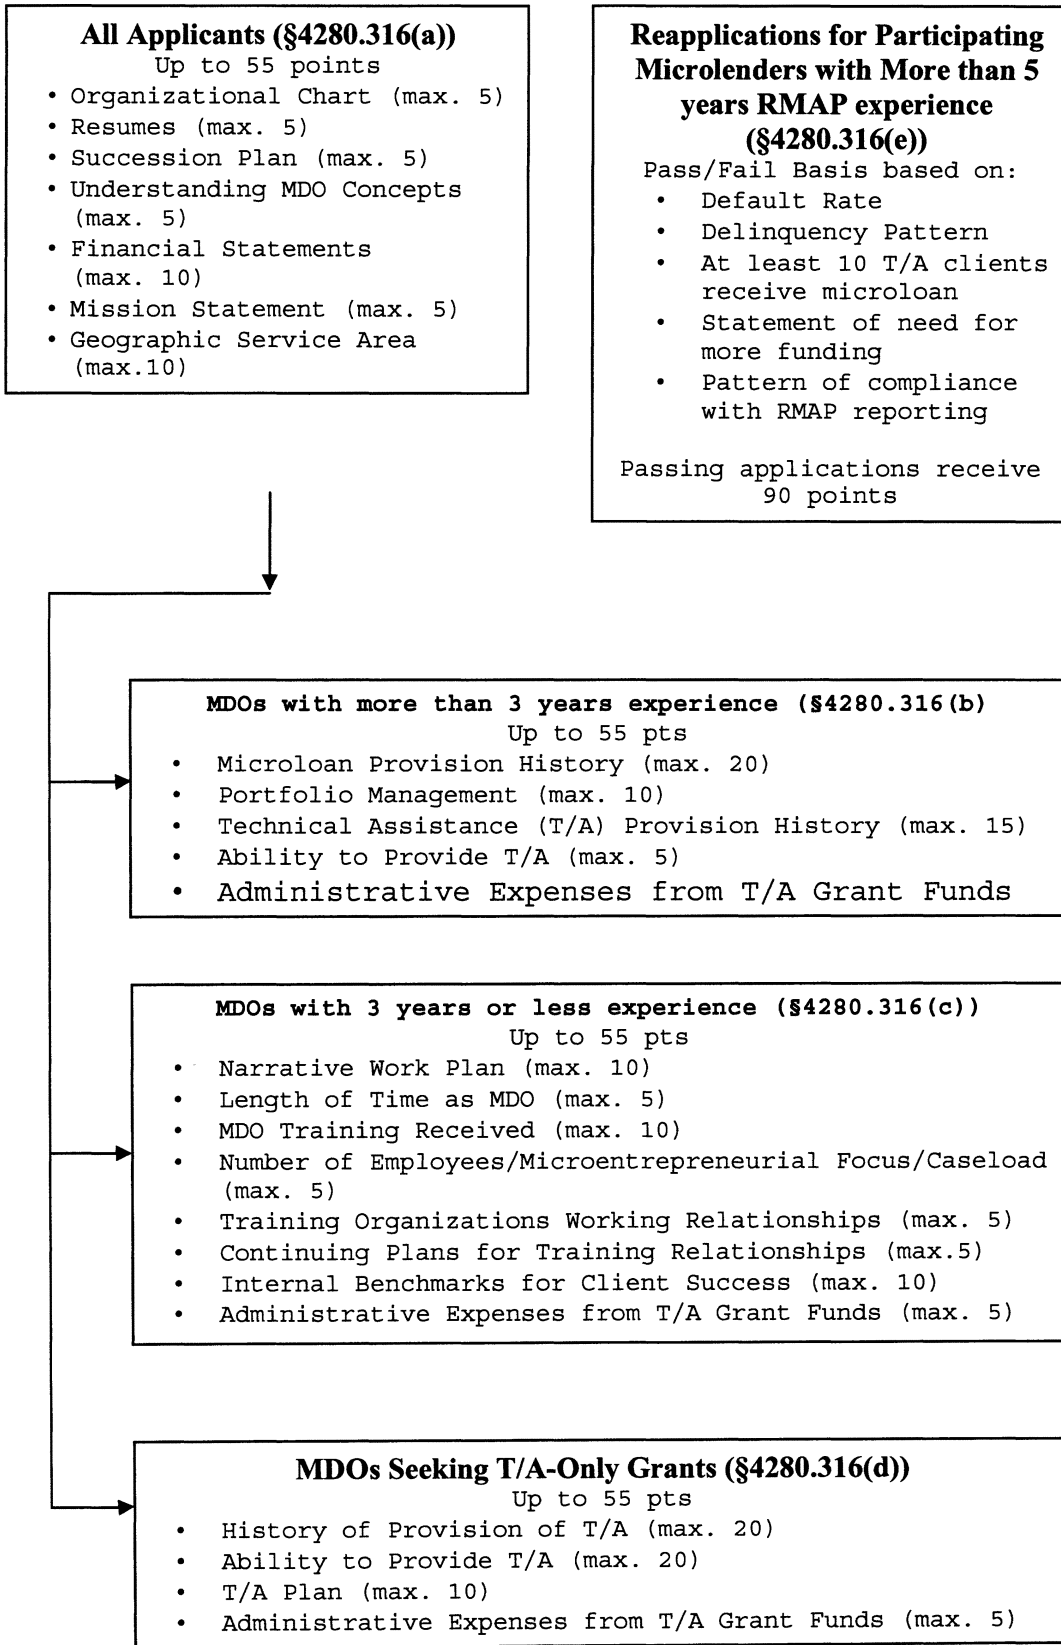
All Applicants (§4280.316(a))
Up to 55 points

- Organizational Chart (max. 5)
- Resumes (max. 5)
- Succession Plan (max. 5)
- Understanding MDO Concepts (max. 5)
- Financial Statements (max. 10)
- Mission Statement (max. 5)
- Geographic Service Area (max.10)

Reapplications for Participating Microlenders with More than 5 years RMAP experience (§4280.316(e))
Pass/Fail Basis based on:

- Default Rate
- Delinquency Pattern
- At least 10 T/A clients receive microloan
- Statement of need for more funding
- Pattern of compliance with RMAP reporting

Passing applications receive 90 points

MDOs with more than 3 years experience (§4280.316(b)
Up to 55 pts

- Microloan Provision History (max. 20)
- Portfolio Management (max. 10)
- Technical Assistance (T/A) Provision History (max. 15)
- Ability to Provide T/A (max. 5)
- Administrative Expenses from T/A Grant Funds

MDOs with 3 years or less experience (§4280.316(c))
Up to 55 pts

- Narrative Work Plan (max. 10)
- Length of Time as MDO (max. 5)
- MDO Training Received (max. 10)
- Number of Employees/Microentrepreneurial Focus/Caseload (max. 5)
- Training Organizations Working Relationships (max. 5)
- Continuing Plans for Training Relationships (max.5)
- Internal Benchmarks for Client Success (max. 10)
- Administrative Expenses from T/A Grant Funds (max. 5)

MDOs Seeking T/A-Only Grants (§4280.316(d))
Up to 55 pts

- History of Provision of T/A (max. 20)
- Ability to Provide T/A (max. 20)
- T/A Plan (max. 10)
- Administrative Expenses from T/A Grant Funds (max. 5)